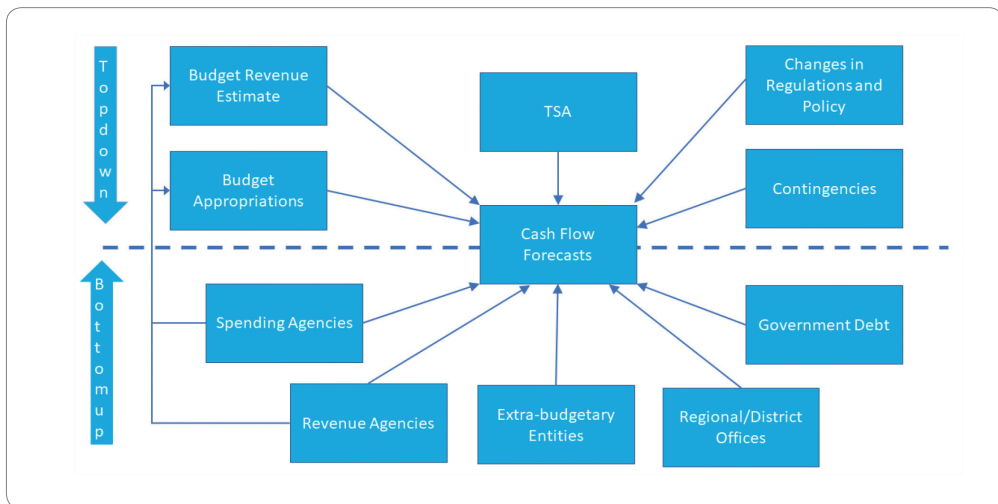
Topdown

Bottomup

Budget Revenue Estimate

Budget Appropriations

TSA

Changes in Regulations and Policy

Contingencies

Cash Flow Forecasts

Spending Agencies

Government Debt

Revenue Agencies

Extra-budgetary Entities

Regional/District Offices